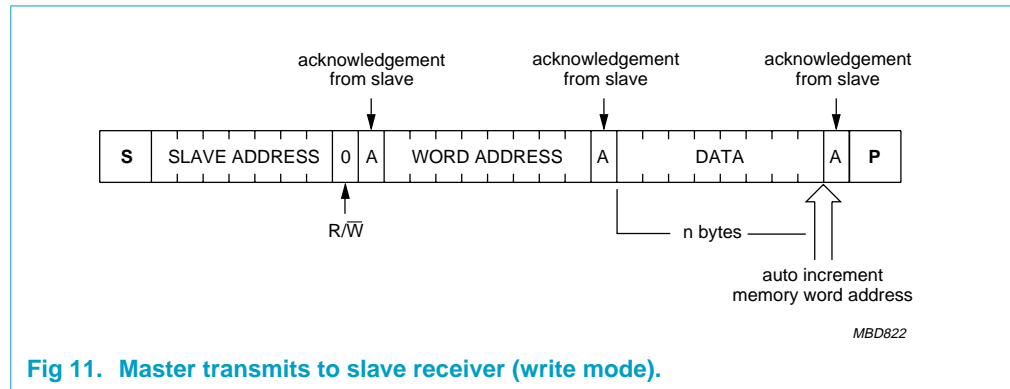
acknowledgement from slave

acknowledgement from slave

acknowledgement from slave

S | SLAVE ADDRESS | 0 | A | WORD ADDRESS | A | DATA | A | P

R/$\overline{W}$

n bytes

auto increment memory word address

MBD822

Fig 11. Master transmits to slave receiver (write mode).